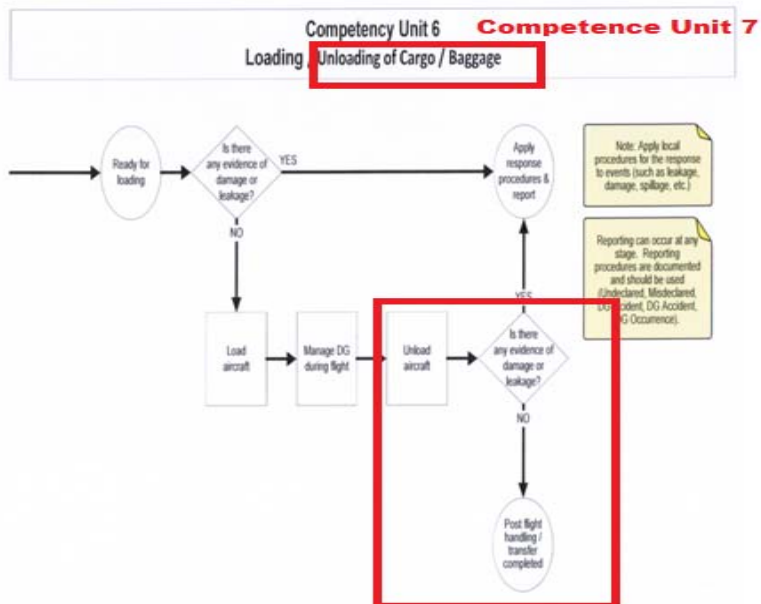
Competency Unit 6
Competence Unit 7
Loading / Unloading of Cargo / Baggage

Ready for loading

Is there any evidence of damage or leakage?

YES

NO

Apply response procedures & report

Note: Apply local procedures for the response to events (such as leakage, damage, spillage, etc.)

Reporting can occur at any stage. Reporting procedures are documented and should be used (Undeclared, Misdeclared, D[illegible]ccident, DG Accident, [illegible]G Occurrence).

Load aircraft

Manage DG during flight

Unload aircraft

YES

Is there any evidence of damage or leakage?

NO

Post flight handling / transfer completed